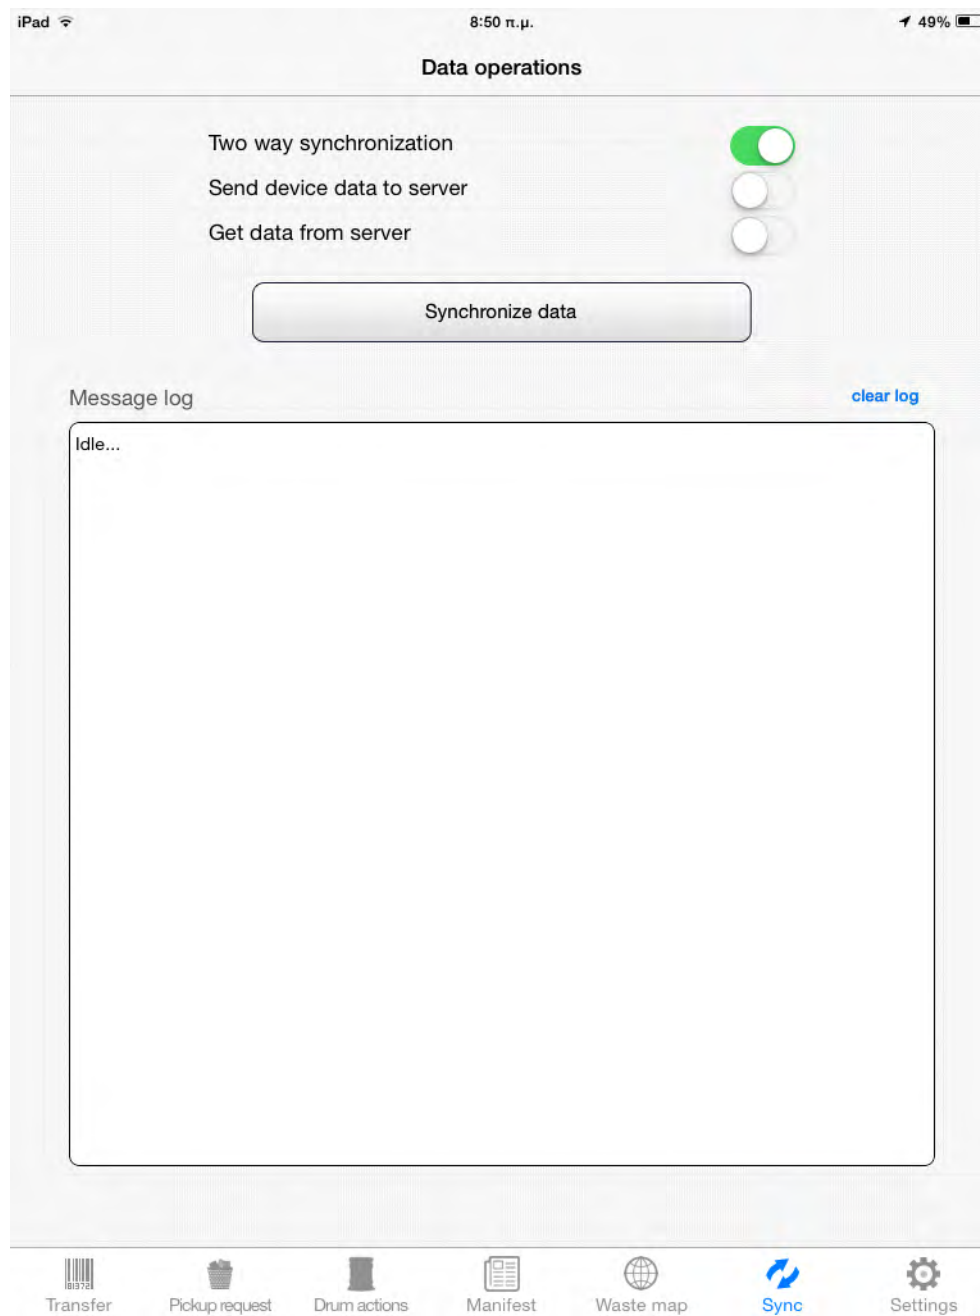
iPad 8:50 π.μ. 49%

Data operations

Two way synchronization

Send device data to server

Get data from server

Synchronize data

Message log

clear log

Idle...

Transfer Pickup request Drum actions Manifest Waste map Sync Settings